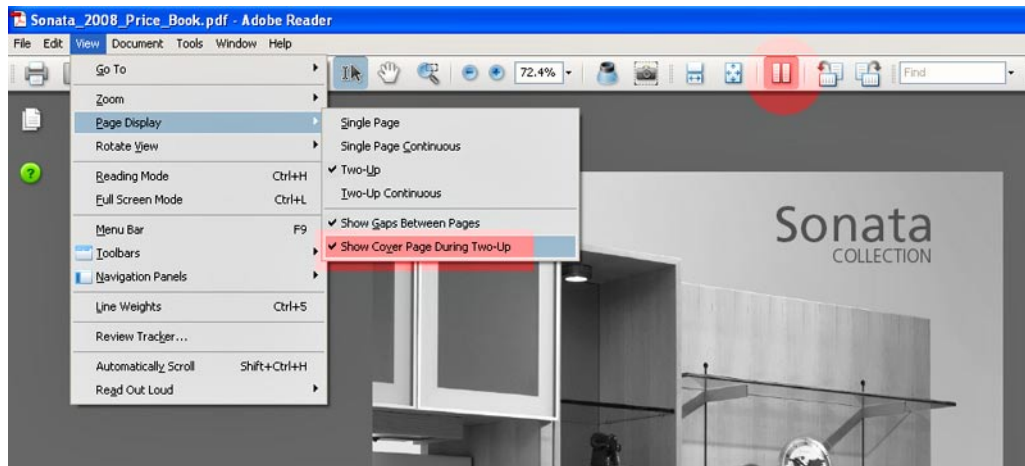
Sonata_2008_Price_Book.pdf - Adobe Reader

File Edit View Document Tools Window Help

72.4%

Find

Go To
Zoom
Page Display
Rotate View
Reading Mode Ctrl+H
Full Screen Mode Ctrl+L
Menu Bar F9
Toolbars
Navigation Panels
Line Weights Ctrl+5
Review Tracker...
Automatically Scroll Shift+Ctrl+H
Read Out Loud

Single Page
Single Page Continuous
✔ Two-Up
Two-Up Continuous
✔ Show Gaps Between Pages
✔ Show Cover Page During Two-Up

Sonata
COLLECTION